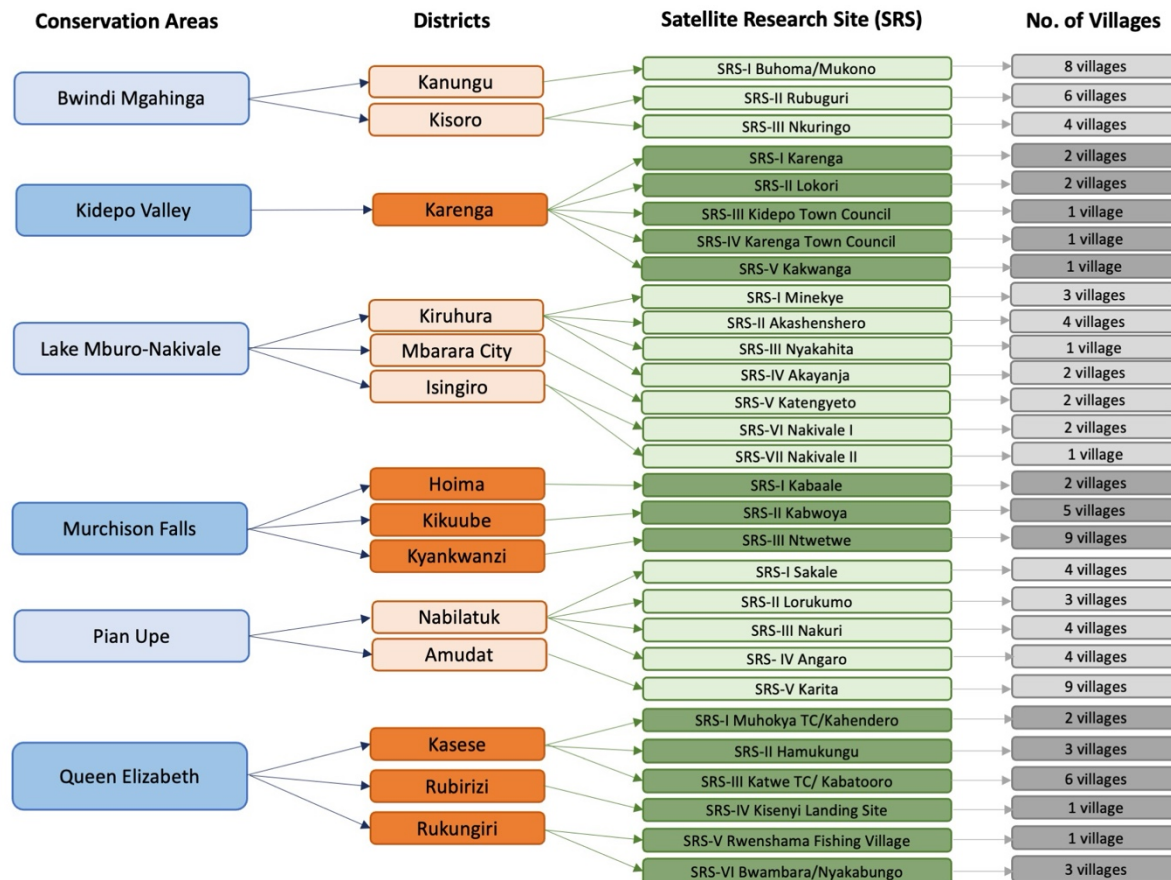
Conservation Areas

Districts

Satellite Research Site (SRS)

No. of Villages

Bwindi Mgahinga

Kanungu

Kisoro

SRS-I Buhoma/Mukono

8 villages

SRS-II Rubuguri

6 villages

SRS-III Nkuringo

4 villages

Kidepo Valley

Karenga

SRS-I Karenga

2 villages

SRS-II Lokori

2 villages

SRS-III Kidepo Town Council

1 village

SRS-IV Karenga Town Council

1 village

SRS-V Kakwanga

1 village

Lake Mburo-Nakivale

Kiruhura

Mbarara City

Isingiro

SRS-I Minekye

3 villages

SRS-II Akashenshero

4 villages

SRS-III Nyakahita

1 village

SRS-IV Akayanja

2 villages

SRS-V Katengyeto

2 villages

SRS-VI Nakivale I

2 villages

SRS-VII Nakivale II

1 village

Murchison Falls

Hoima

Kikuube

Kyankwanzi

SRS-I Kabaale

2 villages

SRS-II Kabwoya

5 villages

SRS-III Ntwetwe

9 villages

Pian Upe

Nabilatuk

Amudat

SRS-I Sakale

4 villages

SRS-II Lorukumo

3 villages

SRS-III Nakuri

4 villages

SRS- IV Angaro

4 villages

SRS-V Karita

9 villages

Queen Elizabeth

Kasese

Rubirizi

Rukungiri

SRS-I Muhokya TC/Kahendero

2 villages

SRS-II Hamukungu

3 villages

SRS-III Katwe TC/ Kabatooro

6 villages

SRS-IV Kisenyi Landing Site

1 village

SRS-V Rwenshama Fishing Village

1 village

SRS-VI Bwambara/Nyakabungo

3 villages